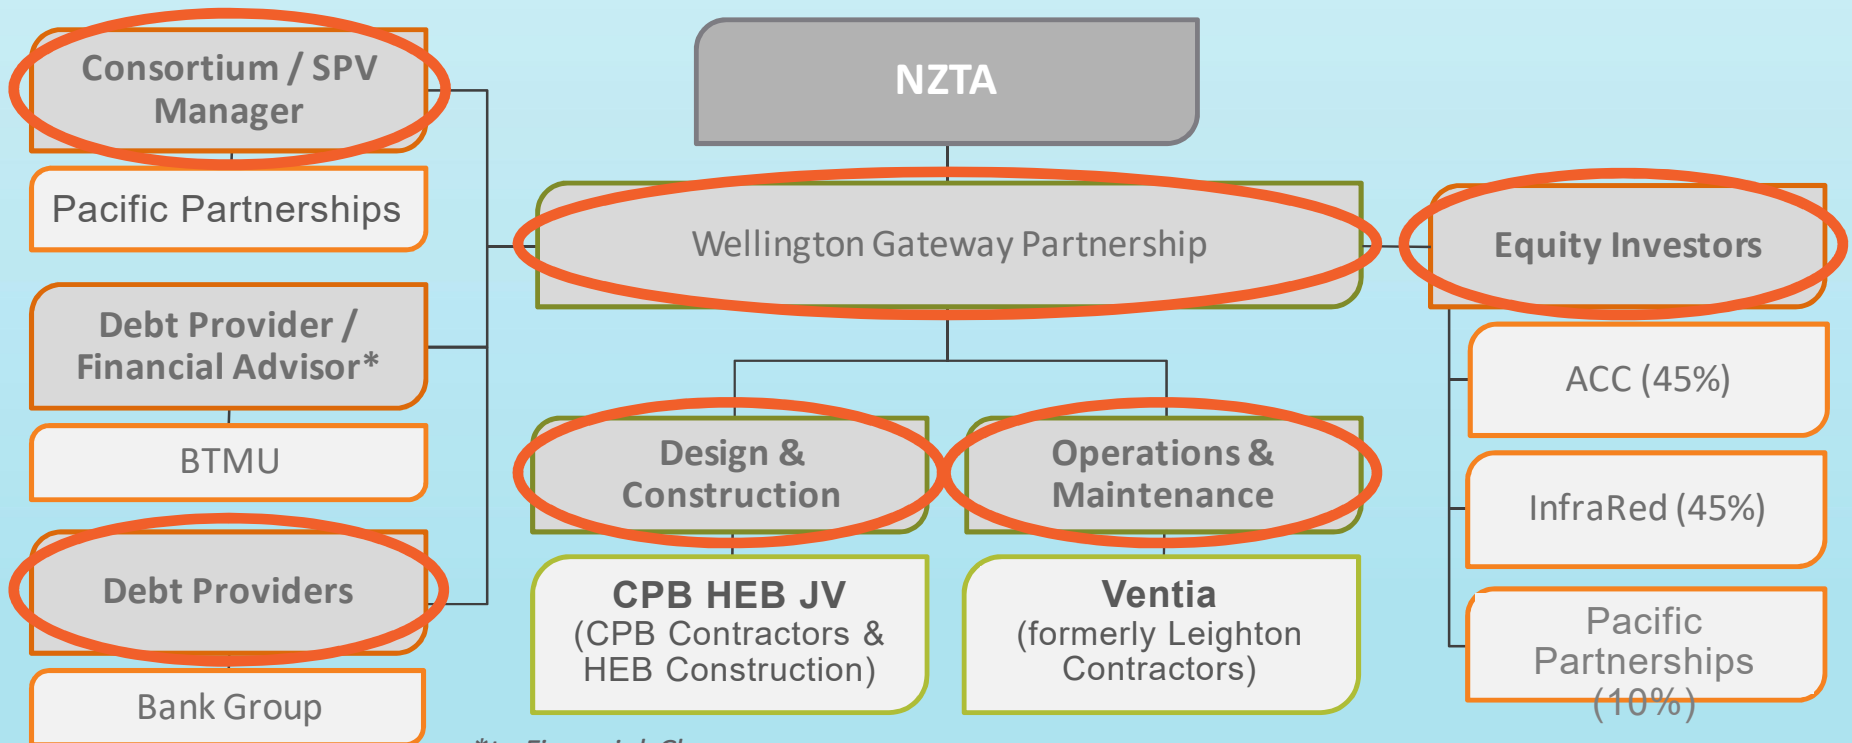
Consortium / SPV Manager

Pacific Partnerships

Debt Provider / Financial Advisor*

BTMU

Debt Providers

Bank Group

NZTA

Wellington Gateway Partnership

Design & Construction

CPB HEB JV
(CPB Contractors & HEB Construction)

Operations & Maintenance

Ventia
(formerly Leighton Contractors)

Equity Investors

ACC (45%)

InfraRed (45%)

Pacific Partnerships (10%)

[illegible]